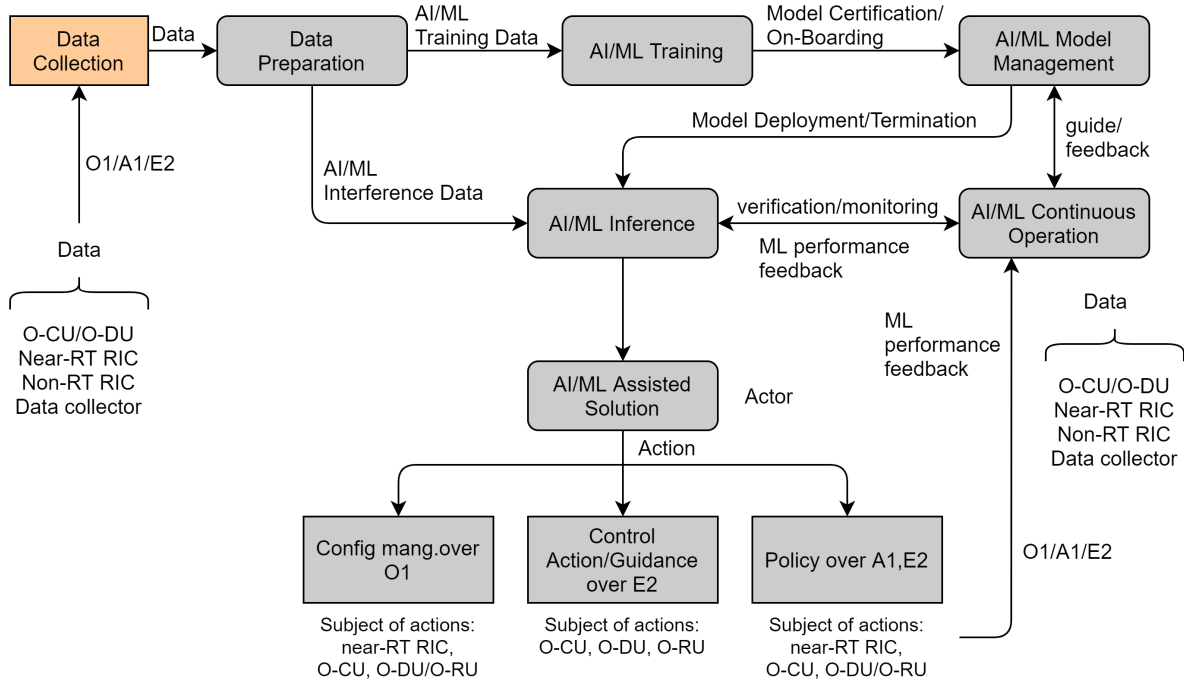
Data Collection

Data

Data Preparation

AI/ML Training Data

AI/ML Training

Model Certification/ On-Boarding

AI/ML Model Management

O1/A1/E2

Model Deployment/Termination

guide/ feedback

AI/ML Interference Data

AI/ML Inference

verification/monitoring

AI/ML Continuous Operation

ML performance feedback

Data

O-CU/O-DU
Near-RT RIC
Non-RT RIC
Data collector

ML performance feedback

Data

AI/ML Assisted Solution

Actor

O-CU/O-DU
Near-RT RIC
Non-RT RIC
Data collector

Action

Config mang.over O1

Control Action/Guidance over E2

Policy over A1,E2

O1/A1/E2

Subject of actions: near-RT RIC, O-CU, O-DU/O-RU

Subject of actions: O-CU, O-DU, O-RU

Subject of actions: near-RT RIC, O-CU, O-DU/O-RU